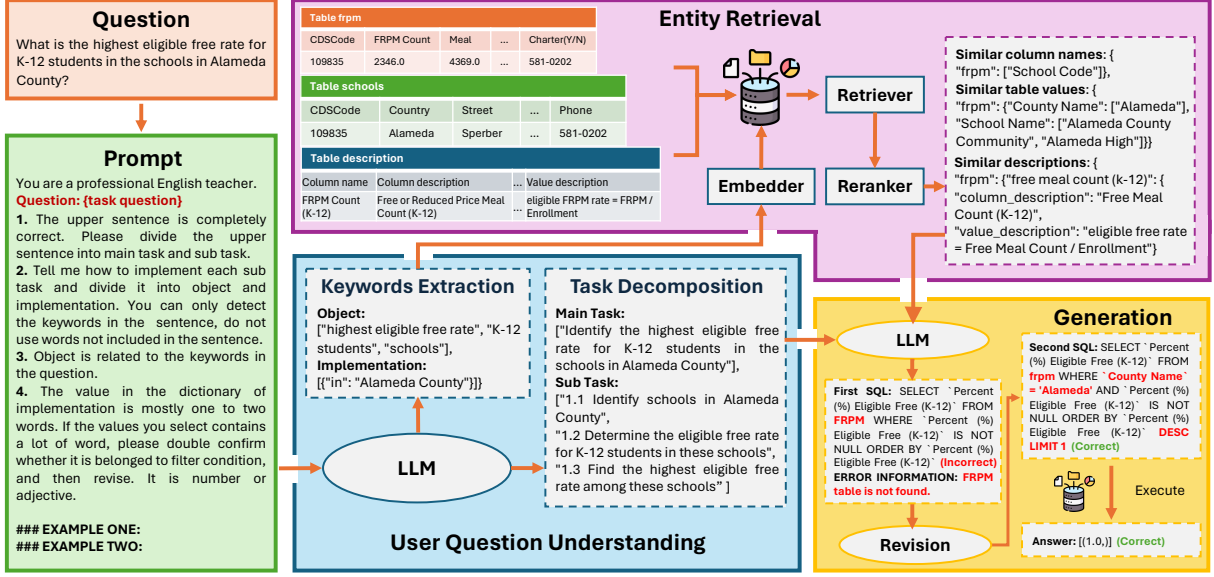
Question
What is the highest eligible free rate for K-12 students in the schools in Alameda County?

Prompt
You are a professional English teacher.
Question: {task question}
1. The upper sentence is completely correct. Please divide the upper sentence into main task and sub task.
2. Tell me how to implement each sub task and divide it into object and implementation. You can only detect the keywords in the sentence, do not use words not included in the sentence.
3. Object is related to the keywords in the question.
4. The value in the dictionary of implementation is mostly one to two words. If the values you select contains a lot of word, please double confirm whether it is belonged to filter condition, and then revise. It is number or adjective.

### EXAMPLE ONE:
### EXAMPLE TWO:

Entity Retrieval

Table frpm
| CDSCode | FRPM Count | Meal | ... | Charter(Y/N) |
|---|---|---|---|---|
| 109835 | 2346.0 | 4369.0 | ... | 581-0202 |

Table schools
| CDSCode | Country | Street | ... | Phone |
|---|---|---|---|---|
| 109835 | Alameda | Sperber | ... | 581-0202 |

Table description
| Column name | Column description | ... | Value description |
|---|---|---|---|
| FRPM Count (K-12) | Free or Reduced Price Meal Count (K-12) | ... | eligible FRPM rate = FRPM / Enrollment |

Retriever
Embedder
Reranker

Similar column names: {
"frpm": ["School Code"]},
Similar table values: {
"frpm": {"County Name": ["Alameda"], "School Name": ["Alameda County Community", "Alameda High"]}}
Similar descriptions: {
"frpm": {"free meal count (k-12)": {
"column_description": "Free Meal Count (K-12)",
"value_description": "eligible free rate = Free Meal Count / Enrollment"}

Keywords Extraction
Object:
["highest eligible free rate", "K-12 students", "schools"],
Implementation:
[{"in": "Alameda County"}]

Task Decomposition
Main Task:
["Identify the highest eligible free rate for K-12 students in the schools in Alameda County"],
Sub Task:
["1.1 Identify schools in Alameda County",
"1.2 Determine the eligible free rate for K-12 students in these schools",
"1.3 Find the highest eligible free rate among these schools" ]

LLM

User Question Understanding

Generation
LLM
First SQL: SELECT `Percent (%) Eligible Free (K-12)` FROM FRPM WHERE `Percent (%) Eligible Free (K-12)` IS NOT NULL ORDER BY `Percent (%) Eligible Free (K-12)` (Incorrect)
ERROR INFORMATION: FRPM table is not found.
Second SQL: SELECT `Percent (%) Eligible Free (K-12)` FROM frpm WHERE `County Name` = 'Alameda' AND `Percent (%) Eligible Free (K-12)` IS NOT NULL ORDER BY `Percent (%) Eligible Free (K-12)` DESC LIMIT 1 (Correct)
Execute
Revision
Answer: [(1.0,)] (Correct)